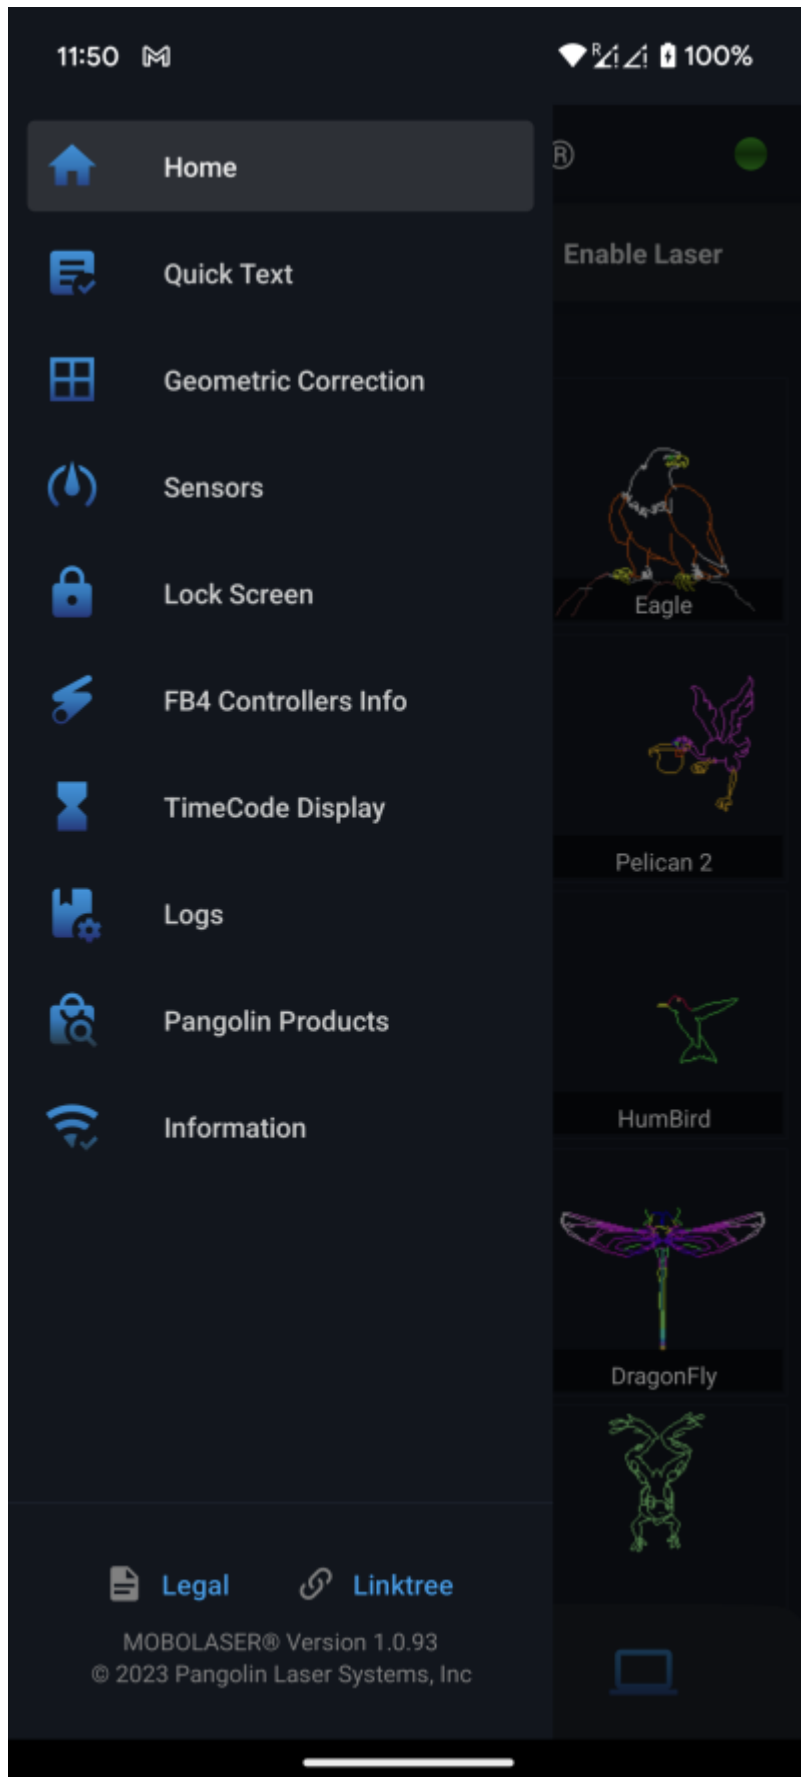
11:50

100%

Home

Quick Text

Geometric Correction

Sensors

Lock Screen

FB4 Controllers Info

TimeCode Display

Logs

Pangolin Products

Information

®

Enable Laser

Eagle

Pelican 2

HumBird

DragonFly

Legal Linktree

MOBOLASER® Version 1.0.93
© 2023 Pangolin Laser Systems, Inc